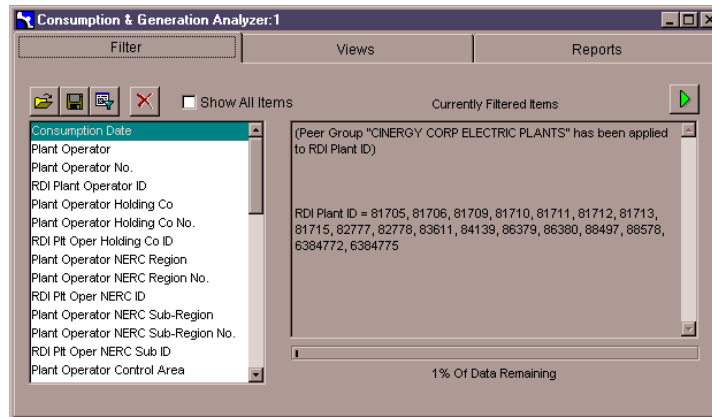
Consumption & Generation Analyzer:1

Filter
Views
Reports

Show All Items
Currently Filtered Items

Consumption Date
Plant Operator
Plant Operator No.
RDI Plant Operator ID
Plant Operator Holding Co
Plant Operator Holding Co No.
RDI Plt Oper Holding Co ID
Plant Operator NERC Region
Plant Operator NERC Region No.
RDI Plt Oper NERC ID
Plant Operator NERC Sub-Region
Plant Operator NERC Sub-Region No.
RDI Plt Oper NERC Sub ID
Plant Operator Control Area

(Peer Group "CINERGY CORP ELECTRIC PLANTS" has been applied to RDI Plant ID)

RDI Plant ID = 81705, 81706, 81709, 81710, 81711, 81712, 81713, 81715, 82777, 82778, 83611, 84139, 86379, 86380, 88497, 88578, 6384772, 6384775

1% Of Data Remaining